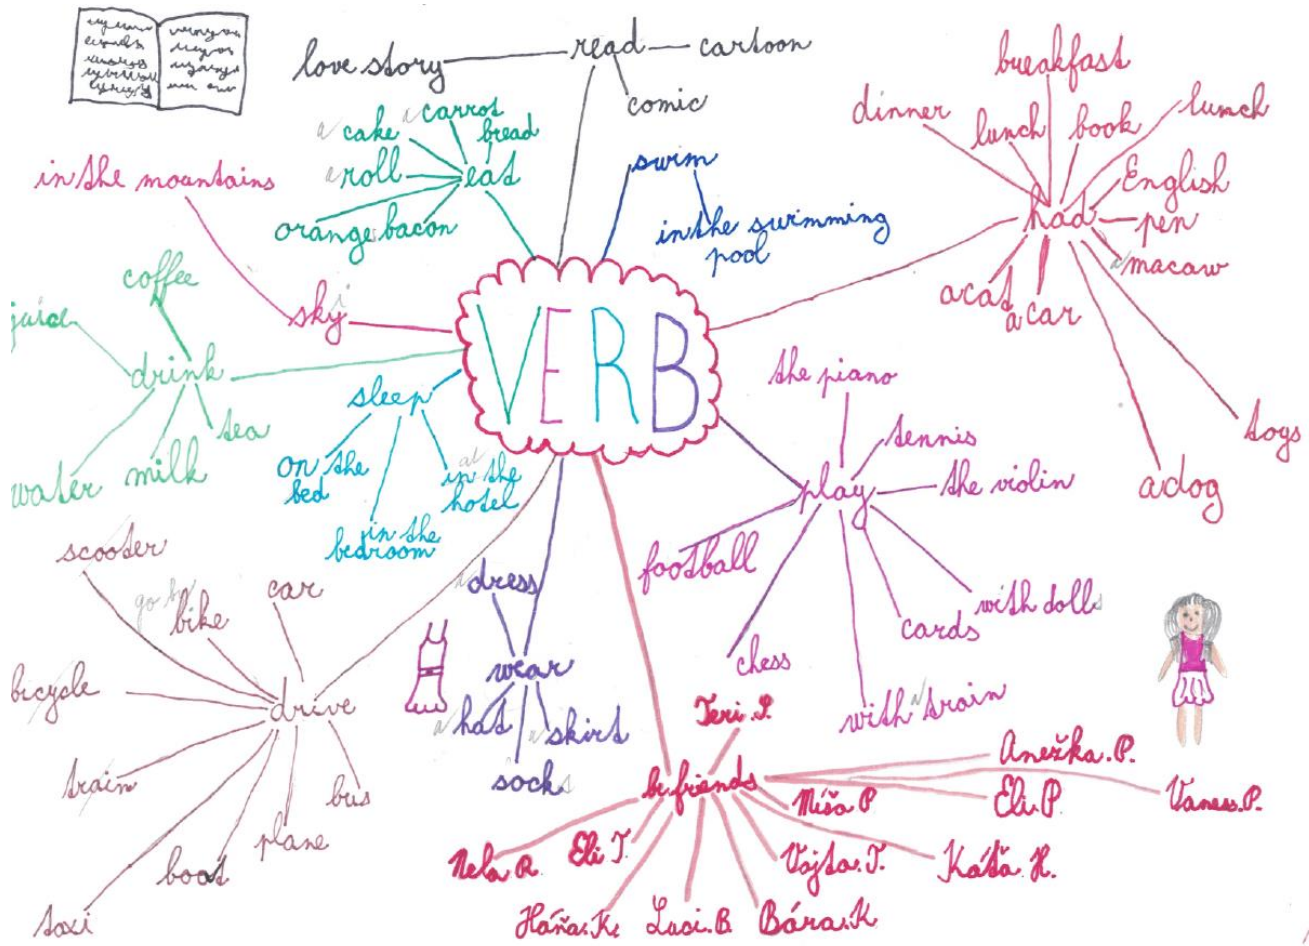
love story read cartoon
comic

a cake a carrot bread
a roll eat
orange bacon

swim
in the swimming pool

dinner breakfast lunch book lunch
English
had pen
a macaw
a cat a car
dogs
a dog

in the mountains
ski
coffee
juice
drink
tea
water milk

VERB

sleep
on the bed
at in the hotel
in the bedroom

the piano
tennis
the violin
play
football
with dolls
cards
chess
with a train

scooter
go by bike car
bicycle
drive
train bus
plane
boat
taxi

dress
wear
a hat a skirt
socks

Teri. S.
be friends
Anežka. P.
Eli. P.
Vanes. P.
Míša. P.
Nela. R. Eli. T.
Vojta. T.
Káťa. H.
Haňa. K. Luci. B. Bára. K.